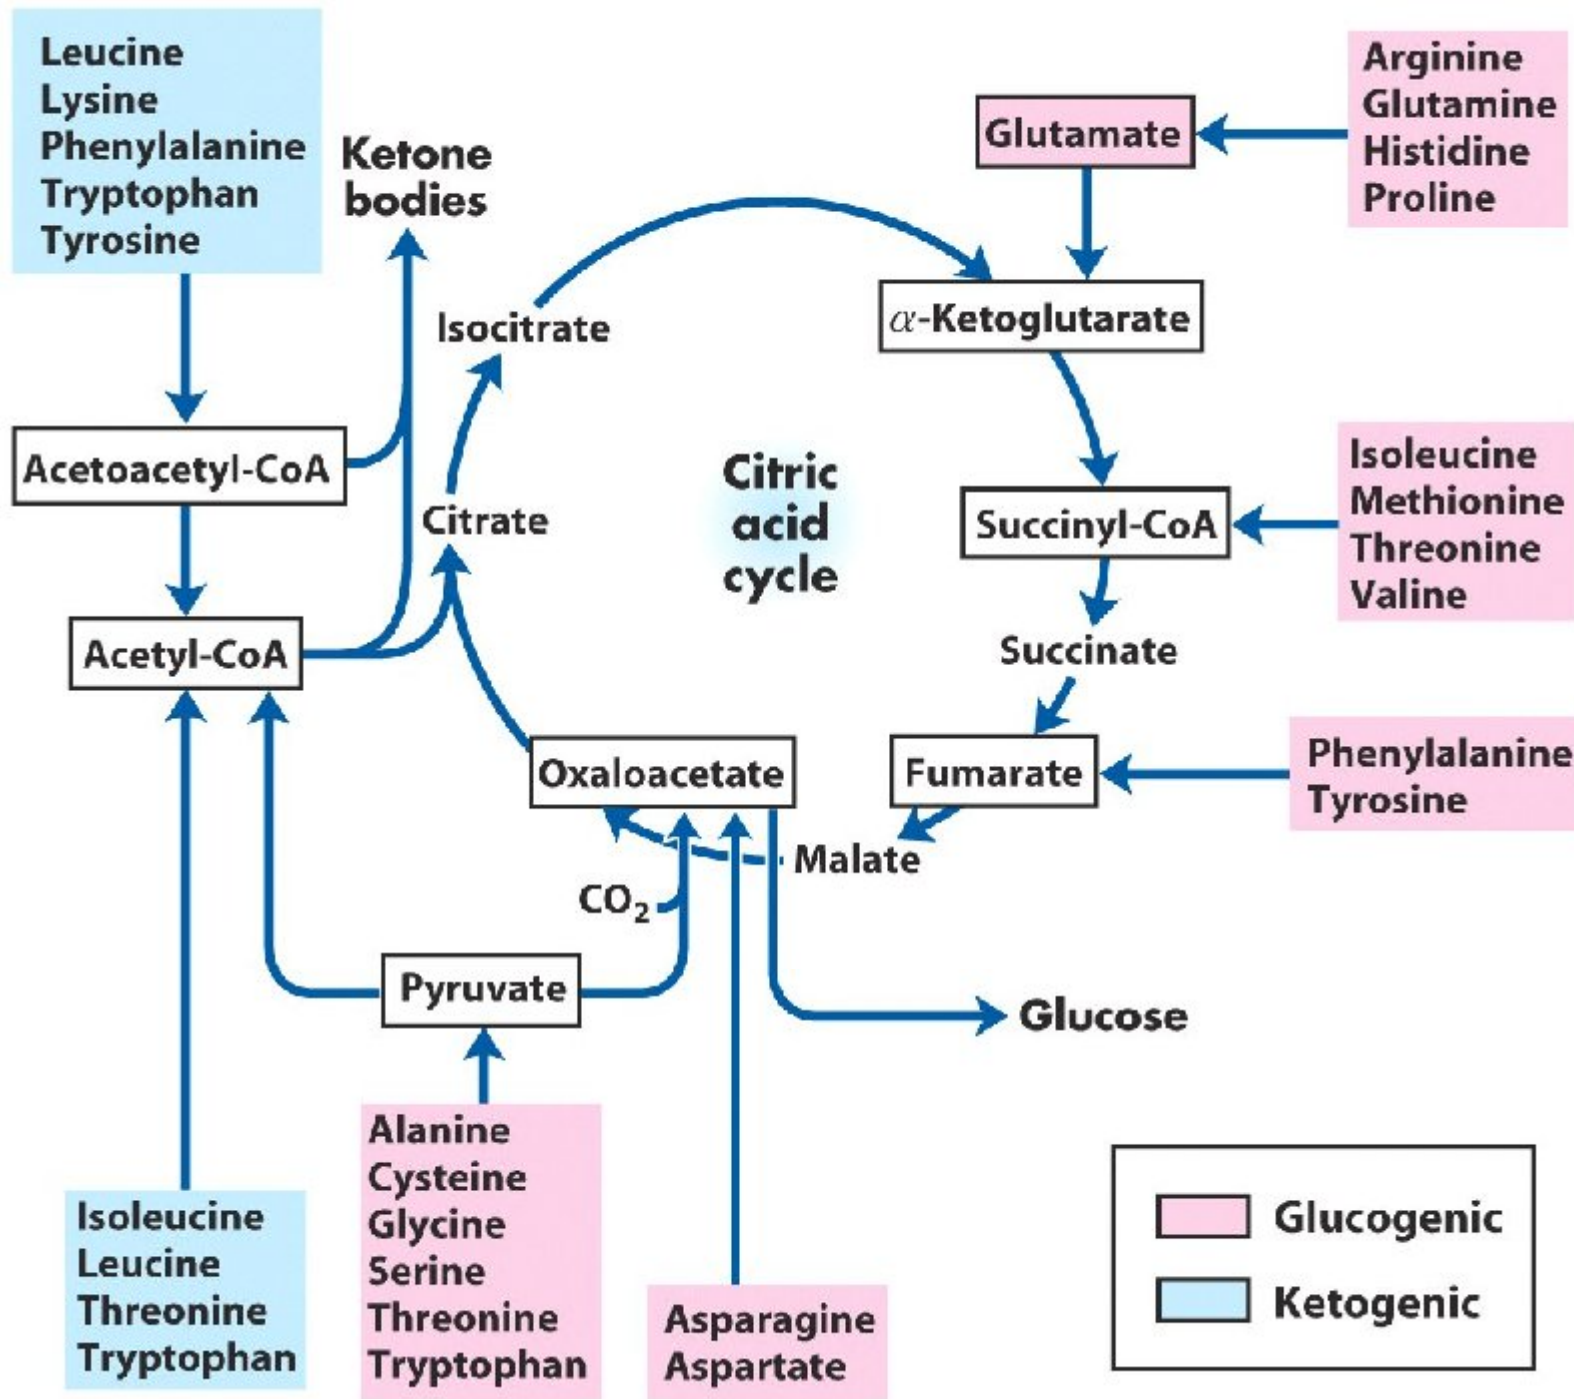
Leucine
Lysine
Phenylalanine
Tryptophan
Tyrosine

Ketone bodies

Glutamate

Arginine
Glutamine
Histidine
Proline

Isocitrate

$\alpha$-Ketoglutarate

Acetoacetyl-CoA

Citrate

Citric acid cycle

Succinyl-CoA

Isoleucine
Methionine
Threonine
Valine

Acetyl-CoA

Succinate

Oxaloacetate

Fumarate

Phenylalanine
Tyrosine

Malate

$CO_2$

Pyruvate

Glucose

Alanine
Cysteine
Glycine
Serine
Threonine
Tryptophan

Isoleucine
Leucine
Threonine
Tryptophan

Asparagine
Aspartate

Glucogenic
Ketogenic